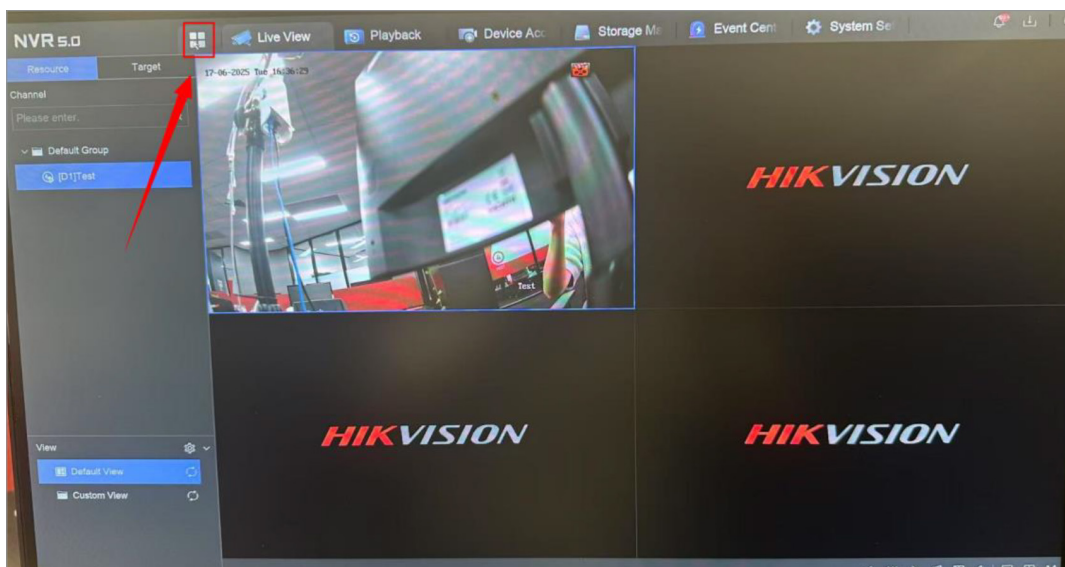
NVR 5.0

Live View
Playback
Device Acc
Storage Ma
Event Cent
System Se

Resource
Target
Channel
Please enter.
Default Group
[D1]Test

17-06-2025 Tue 16:36:29
Test

HIKVISION

HIKVISION

HIKVISION

View
Default View
Custom View